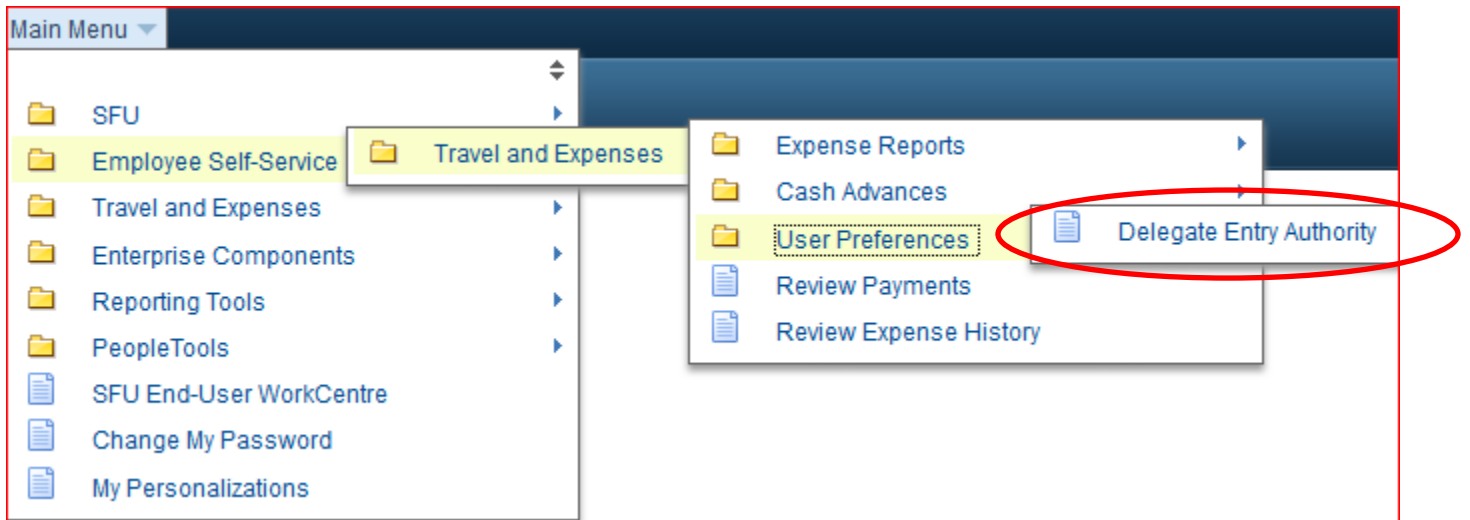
Main Menu

SFU
Employee Self-Service
Travel and Expenses
Enterprise Components
Reporting Tools
PeopleTools
SFU End-User WorkCentre
Change My Password
My Personalizations

Travel and Expenses

Expense Reports
Cash Advances
User Preferences
Review Payments
Review Expense History

Delegate Entry Authority